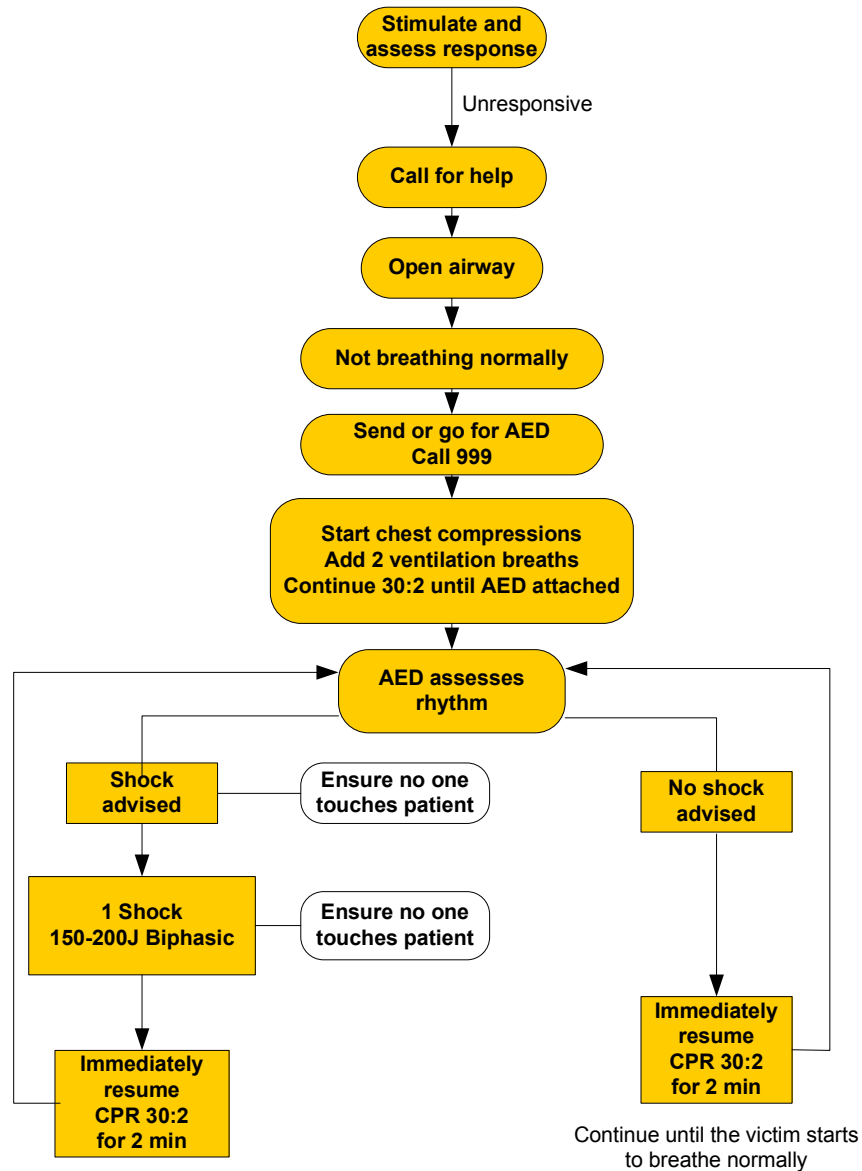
Stimulate and assess response

Unresponsive

Call for help

Open airway

Not breathing normally

Send or go for AED
Call 999

Start chest compressions
Add 2 ventilation breaths
Continue 30:2 until AED attached

AED assesses rhythm

Shock advised

Ensure no one touches patient

1 Shock
150-200J Biphasic

Ensure no one touches patient

Immediately resume CPR 30:2 for 2 min

No shock advised

Immediately resume CPR 30:2 for 2 min

Continue until the victim starts to breathe normally